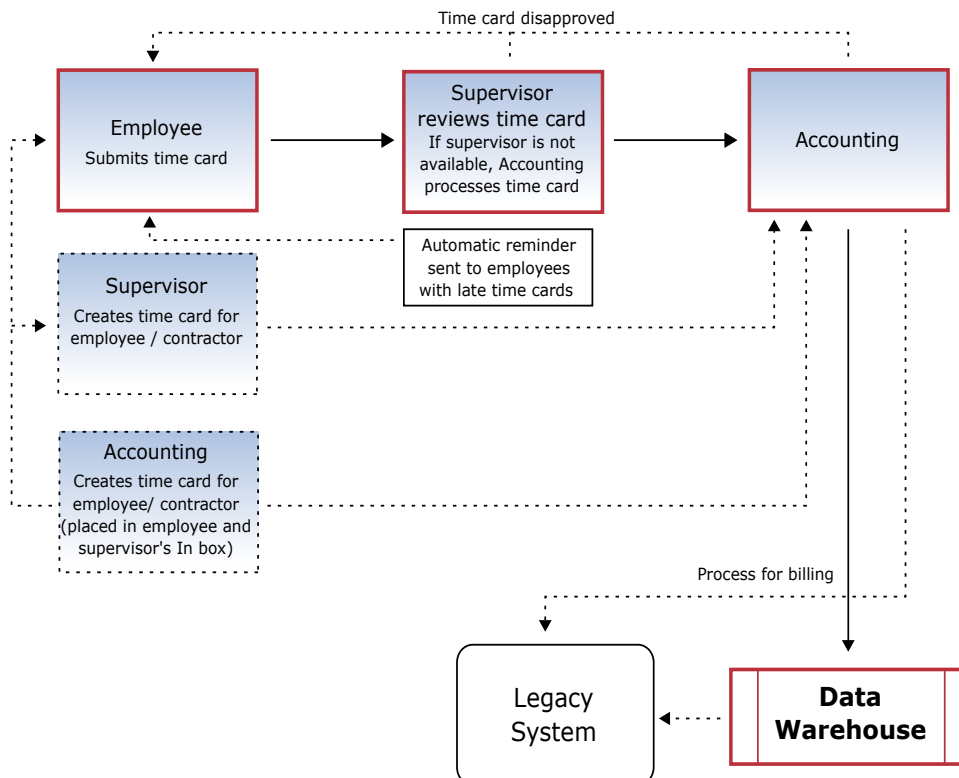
Time card disapproved

Employee
Submits time card

Supervisor reviews time card
If supervisor is not available, Accounting processes time card

Accounting

Automatic reminder sent to employees with late time cards

Supervisor
Creates time card for employee / contractor

Accounting
Creates time card for employee/ contractor (placed in employee and supervisor's In box)

Process for billing

Legacy System

Data Warehouse